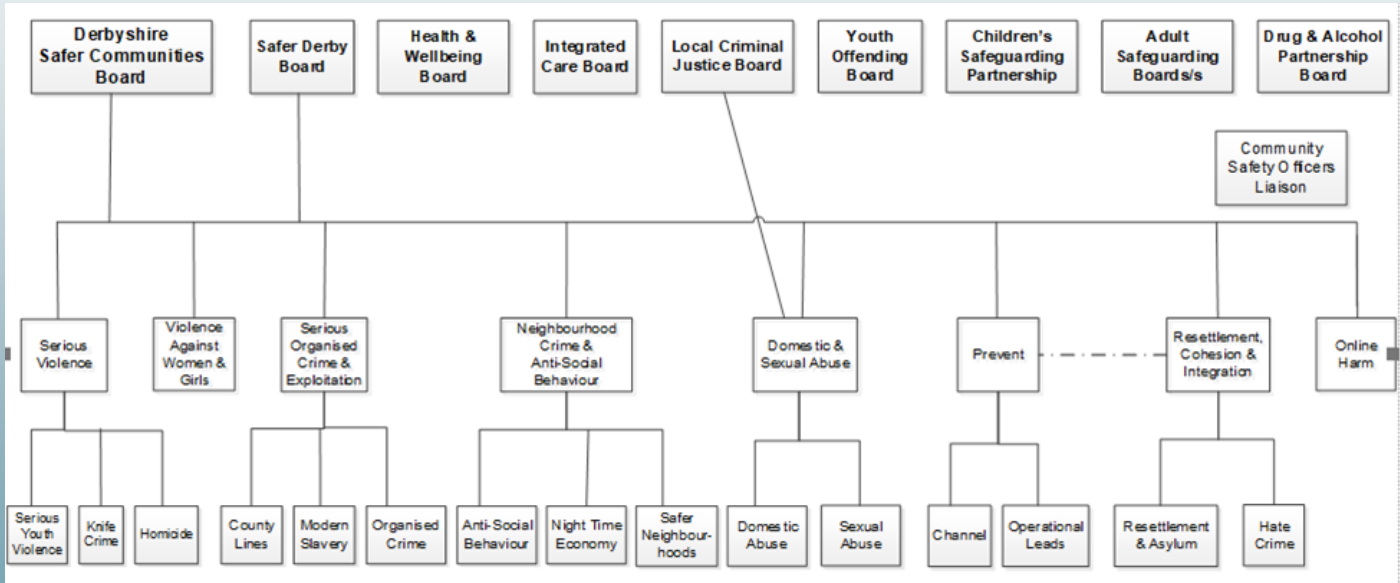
Derbyshire Safer Communities Board

Safer Derby Board

Health & Wellbeing Board

Integrated Care Board

Local Criminal Justice Board

Youth Offending Board

Children's Safeguarding Partnership

Adult Safeguarding Boards/s

Drug & Alcohol Partnership Board

Community Safety Officers Liaison

Serious Violence

Violence Against Women & Girls

Serious Organised Crime & Exploitation

Neighbourhood Crime & Anti-Social Behaviour

Domestic & Sexual Abuse

Prevent

Resettlement, Cohesion & Integration

Online Harm

Serious Youth Violence

Knife Crime

Homicide

County Lines

Modern Slavery

Organised Crime

Anti-Social Behaviour

Night Time Economy

Safer Neighbourhoods

Domestic Abuse

Sexual Abuse

Channel

Operational Leads

Resettlement & Asylum

Hate Crime